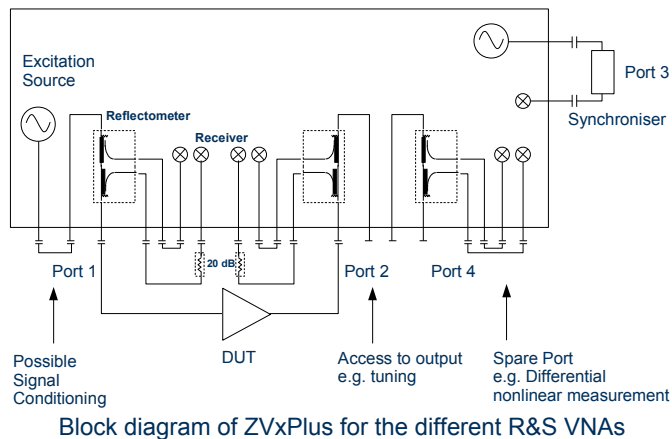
Excitation Source

Reflectometer

Receiver

Port 3

Synchroniser

20 dB

Port 1

Port 2

Port 4

DUT

Possible Signal Conditioning

Access to output e.g. tuning

Spare Port e.g. Differential nonlinear measurement

Block diagram of ZVxPlus for the different R&S VNAs